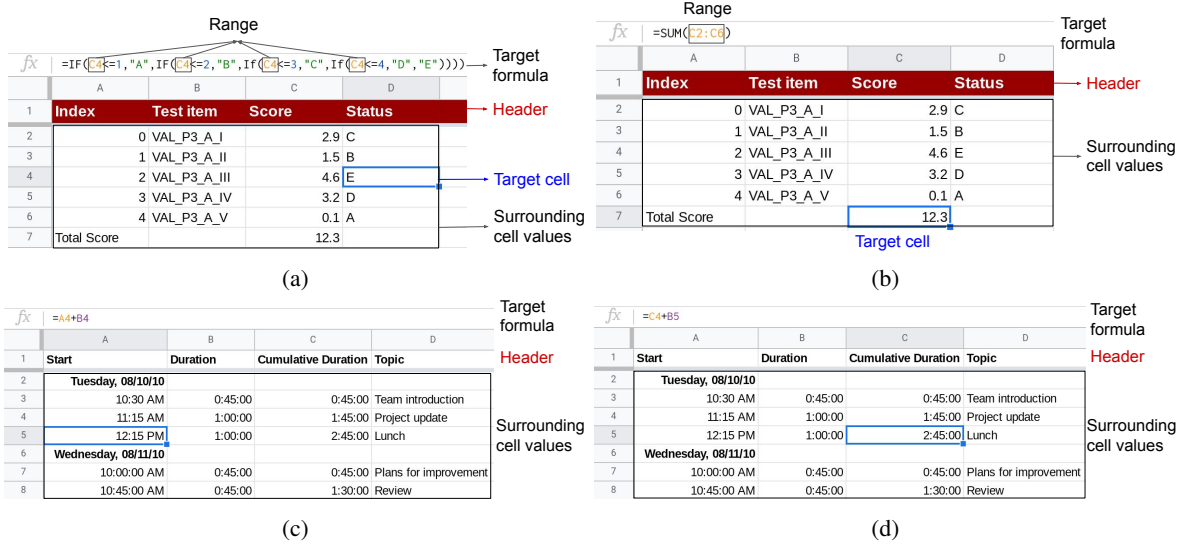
Range

fx =IF(C4<=1,"A",IF(C4<=2,"B",If(C4<=3,"C",If(C4<=4,"D","E"))))

Target formula

| | A | B | C | D |
|---|---|---|---|---|
| 1 | Index | Test item | Score | Status |
| 2 | 0 | VAL_P3_A_I | 2.9 | C |
| 3 | 1 | VAL_P3_A_II | 1.5 | B |
| 4 | 2 | VAL_P3_A_III | 4.6 | E |
| 5 | 3 | VAL_P3_A_IV | 3.2 | D |
| 6 | 4 | VAL_P3_A_V | 0.1 | A |
| 7 | Total Score | | 12.3 | |

Header

Target cell

Surrounding cell values

(a)

Range

fx =SUM(C2:C6)

Target formula

| | A | B | C | D |
|---|---|---|---|---|
| 1 | Index | Test item | Score | Status |
| 2 | 0 | VAL_P3_A_I | 2.9 | C |
| 3 | 1 | VAL_P3_A_II | 1.5 | B |
| 4 | 2 | VAL_P3_A_III | 4.6 | E |
| 5 | 3 | VAL_P3_A_IV | 3.2 | D |
| 6 | 4 | VAL_P3_A_V | 0.1 | A |
| 7 | Total Score | | 12.3 | |

Header

Surrounding cell values

Target cell

(b)

fx =A4+B4

Target formula

| | A | B | C | D |
|---|---|---|---|---|
| 1 | Start | Duration | Cumulative Duration | Topic |
| 2 | Tuesday, 08/10/10 | | | |
| 3 | 10:30 AM | 0:45:00 | 0:45:00 | Team introduction |
| 4 | 11:15 AM | 1:00:00 | 1:45:00 | Project update |
| 5 | 12:15 PM | 1:00:00 | 2:45:00 | Lunch |
| 6 | Wednesday, 08/11/10 | | | |
| 7 | 10:00:00 AM | 0:45:00 | 0:45:00 | Plans for improvement |
| 8 | 10:45:00 AM | 0:45:00 | 1:30:00 | Review |

Header

Surrounding cell values

(c)

fx =C4+B5

Target formula

| | A | B | C | D |
|---|---|---|---|---|
| 1 | Start | Duration | Cumulative Duration | Topic |
| 2 | Tuesday, 08/10/10 | | | |
| 3 | 10:30 AM | 0:45:00 | 0:45:00 | Team introduction |
| 4 | 11:15 AM | 1:00:00 | 1:45:00 | Project update |
| 5 | 12:15 PM | 1:00:00 | 2:45:00 | Lunch |
| 6 | Wednesday, 08/11/10 | | | |
| 7 | 10:00:00 AM | 0:45:00 | 0:45:00 | Plans for improvement |
| 8 | 10:45:00 AM | 0:45:00 | 1:30:00 | Review |

Header

Surrounding cell values

(d)